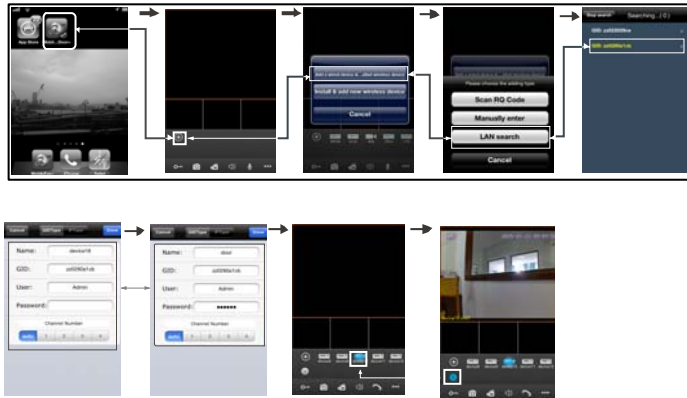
App Store

Add & install device

Install & add new wireless device

Cancel

Please choose the adding type

Scan RQ Code

Manually enter

LAN search

Cancel

Searching...(0)

Cancel

Done

Name: device18

GID: zx0090a1ob

User: Admin

Password:

Channel Number

Cancel

Done

Name: door

GID: zx0090a1ob

User: Admin

Password: ●●●●●●

Channel Number